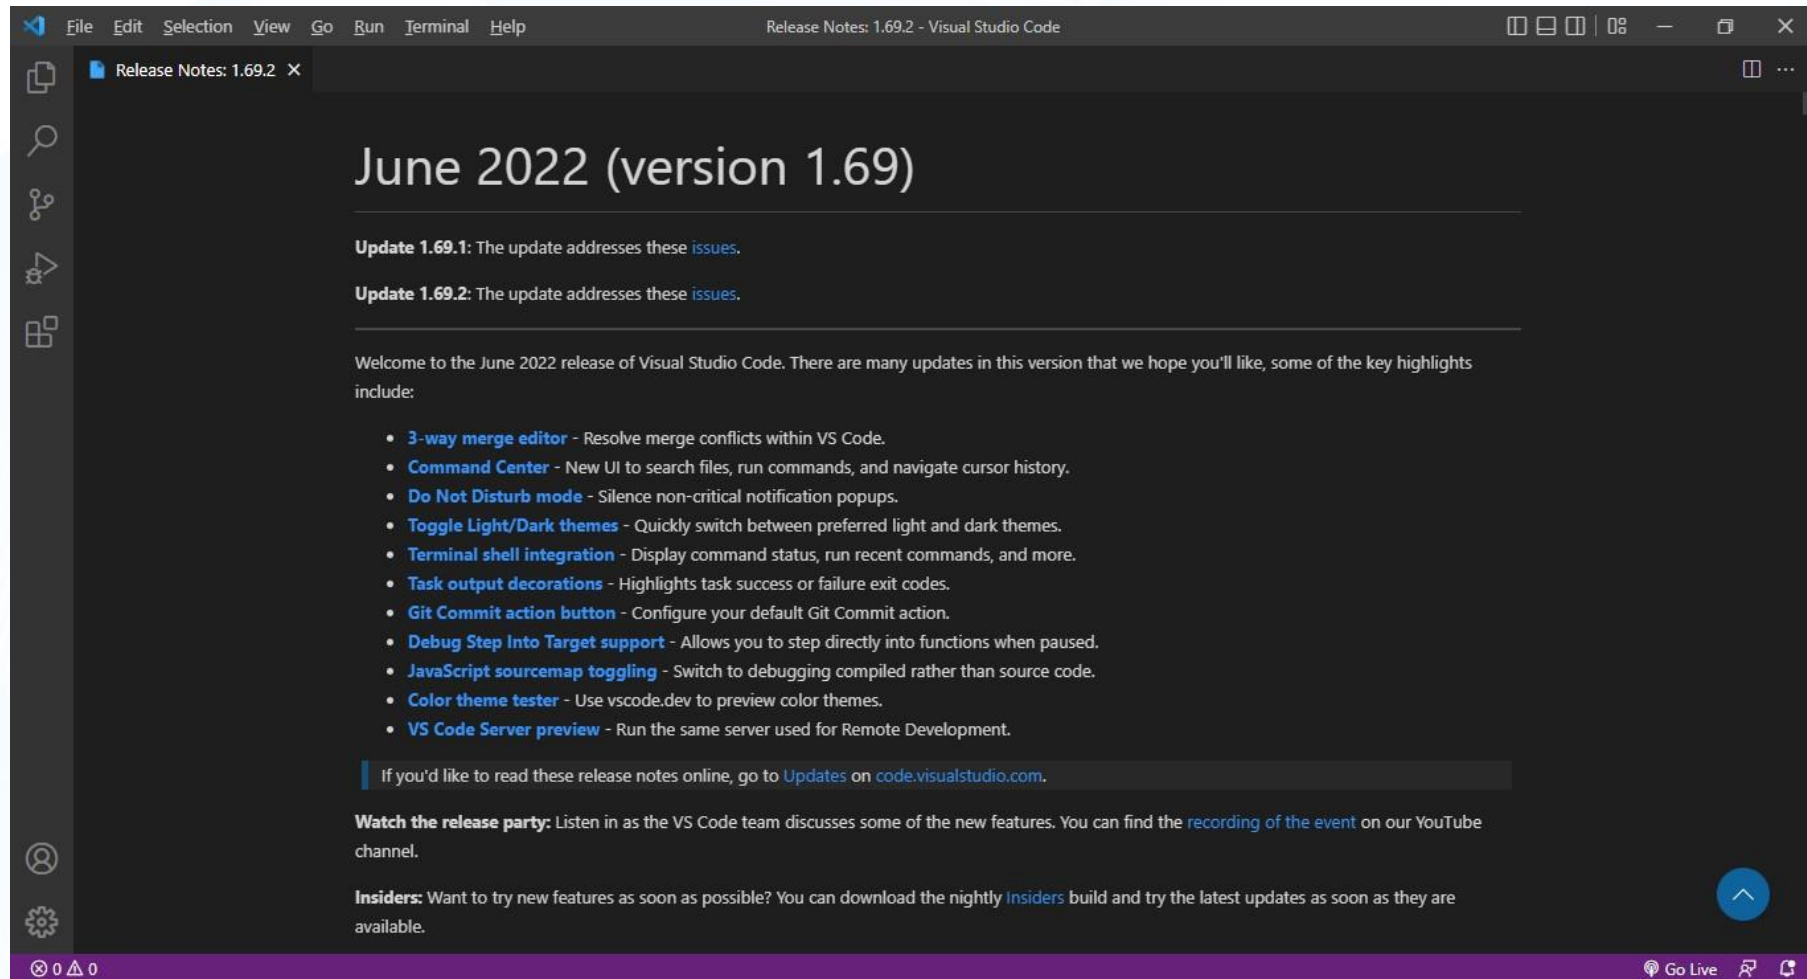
File Edit Selection View Go Run Terminal Help

Release Notes: 1.69.2 - Visual Studio Code

Release Notes: 1.69.2 ×

June 2022 (version 1.69)

**Update 1.69.1**: The update addresses these issues.

**Update 1.69.2**: The update addresses these issues.

Welcome to the June 2022 release of Visual Studio Code. There are many updates in this version that we hope you'll like, some of the key highlights include:

- **3-way merge editor** - Resolve merge conflicts within VS Code.
- **Command Center** - New UI to search files, run commands, and navigate cursor history.
- **Do Not Disturb mode** - Silence non-critical notification popups.
- **Toggle Light/Dark themes** - Quickly switch between preferred light and dark themes.
- **Terminal shell integration** - Display command status, run recent commands, and more.
- **Task output decorations** - Highlights task success or failure exit codes.
- **Git Commit action button** - Configure your default Git Commit action.
- **Debug Step Into Target support** - Allows you to step directly into functions when paused.
- **JavaScript sourcemap toggling** - Switch to debugging compiled rather than source code.
- **Color theme tester** - Use vscode.dev to preview color themes.
- **VS Code Server preview** - Run the same server used for Remote Development.

If you'd like to read these release notes online, go to Updates on code.visualstudio.com.

**Watch the release party:** Listen in as the VS Code team discusses some of the new features. You can find the recording of the event on our YouTube channel.

**Insiders:** Want to try new features as soon as possible? You can download the nightly Insiders build and try the latest updates as soon as they are available.

⊗ 0 ⚠ 0

Go Live